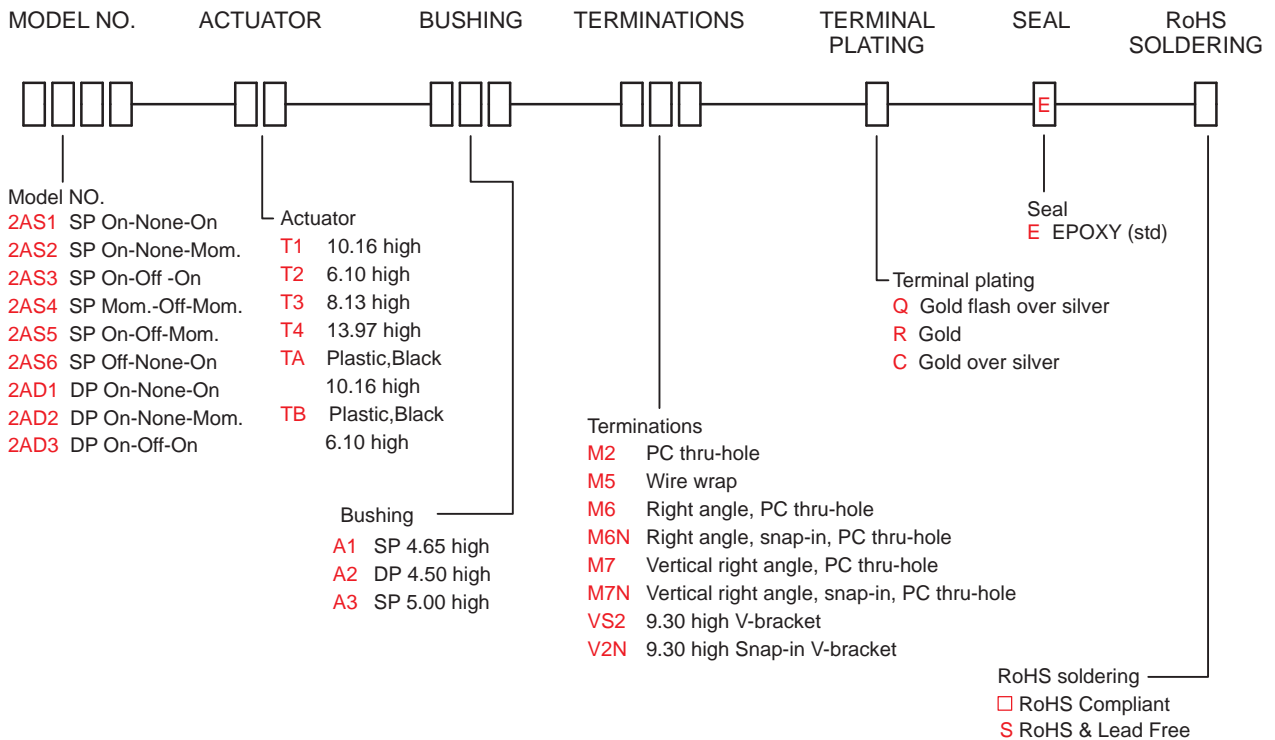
MODEL NO. ACTUATOR BUSHING TERMINATIONS TERMINAL PLATING SEAL RoHS SOLDERING

E

Model NO.
2AS1 SP On-None-On
2AS2 SP On-None-Mom.
2AS3 SP On-Off -On
2AS4 SP Mom.-Off-Mom.
2AS5 SP On-Off-Mom.
2AS6 SP Off-None-On
2AD1 DP On-None-On
2AD2 DP On-None-Mom.
2AD3 DP On-Off-On

Actuator
T1 10.16 high
T2 6.10 high
T3 8.13 high
T4 13.97 high
TA Plastic,Black 10.16 high
TB Plastic,Black 6.10 high

Bushing
A1 SP 4.65 high
A2 DP 4.50 high
A3 SP 5.00 high

Terminations
M2 PC thru-hole
M5 Wire wrap
M6 Right angle, PC thru-hole
M6N Right angle, snap-in, PC thru-hole
M7 Vertical right angle, PC thru-hole
M7N Vertical right angle, snap-in, PC thru-hole
VS2 9.30 high V-bracket
V2N 9.30 high Snap-in V-bracket

Terminal plating
Q Gold flash over silver
R Gold
C Gold over silver

Seal
E EPOXY (std)

RoHS soldering
□ RoHS Compliant
S RoHS & Lead Free